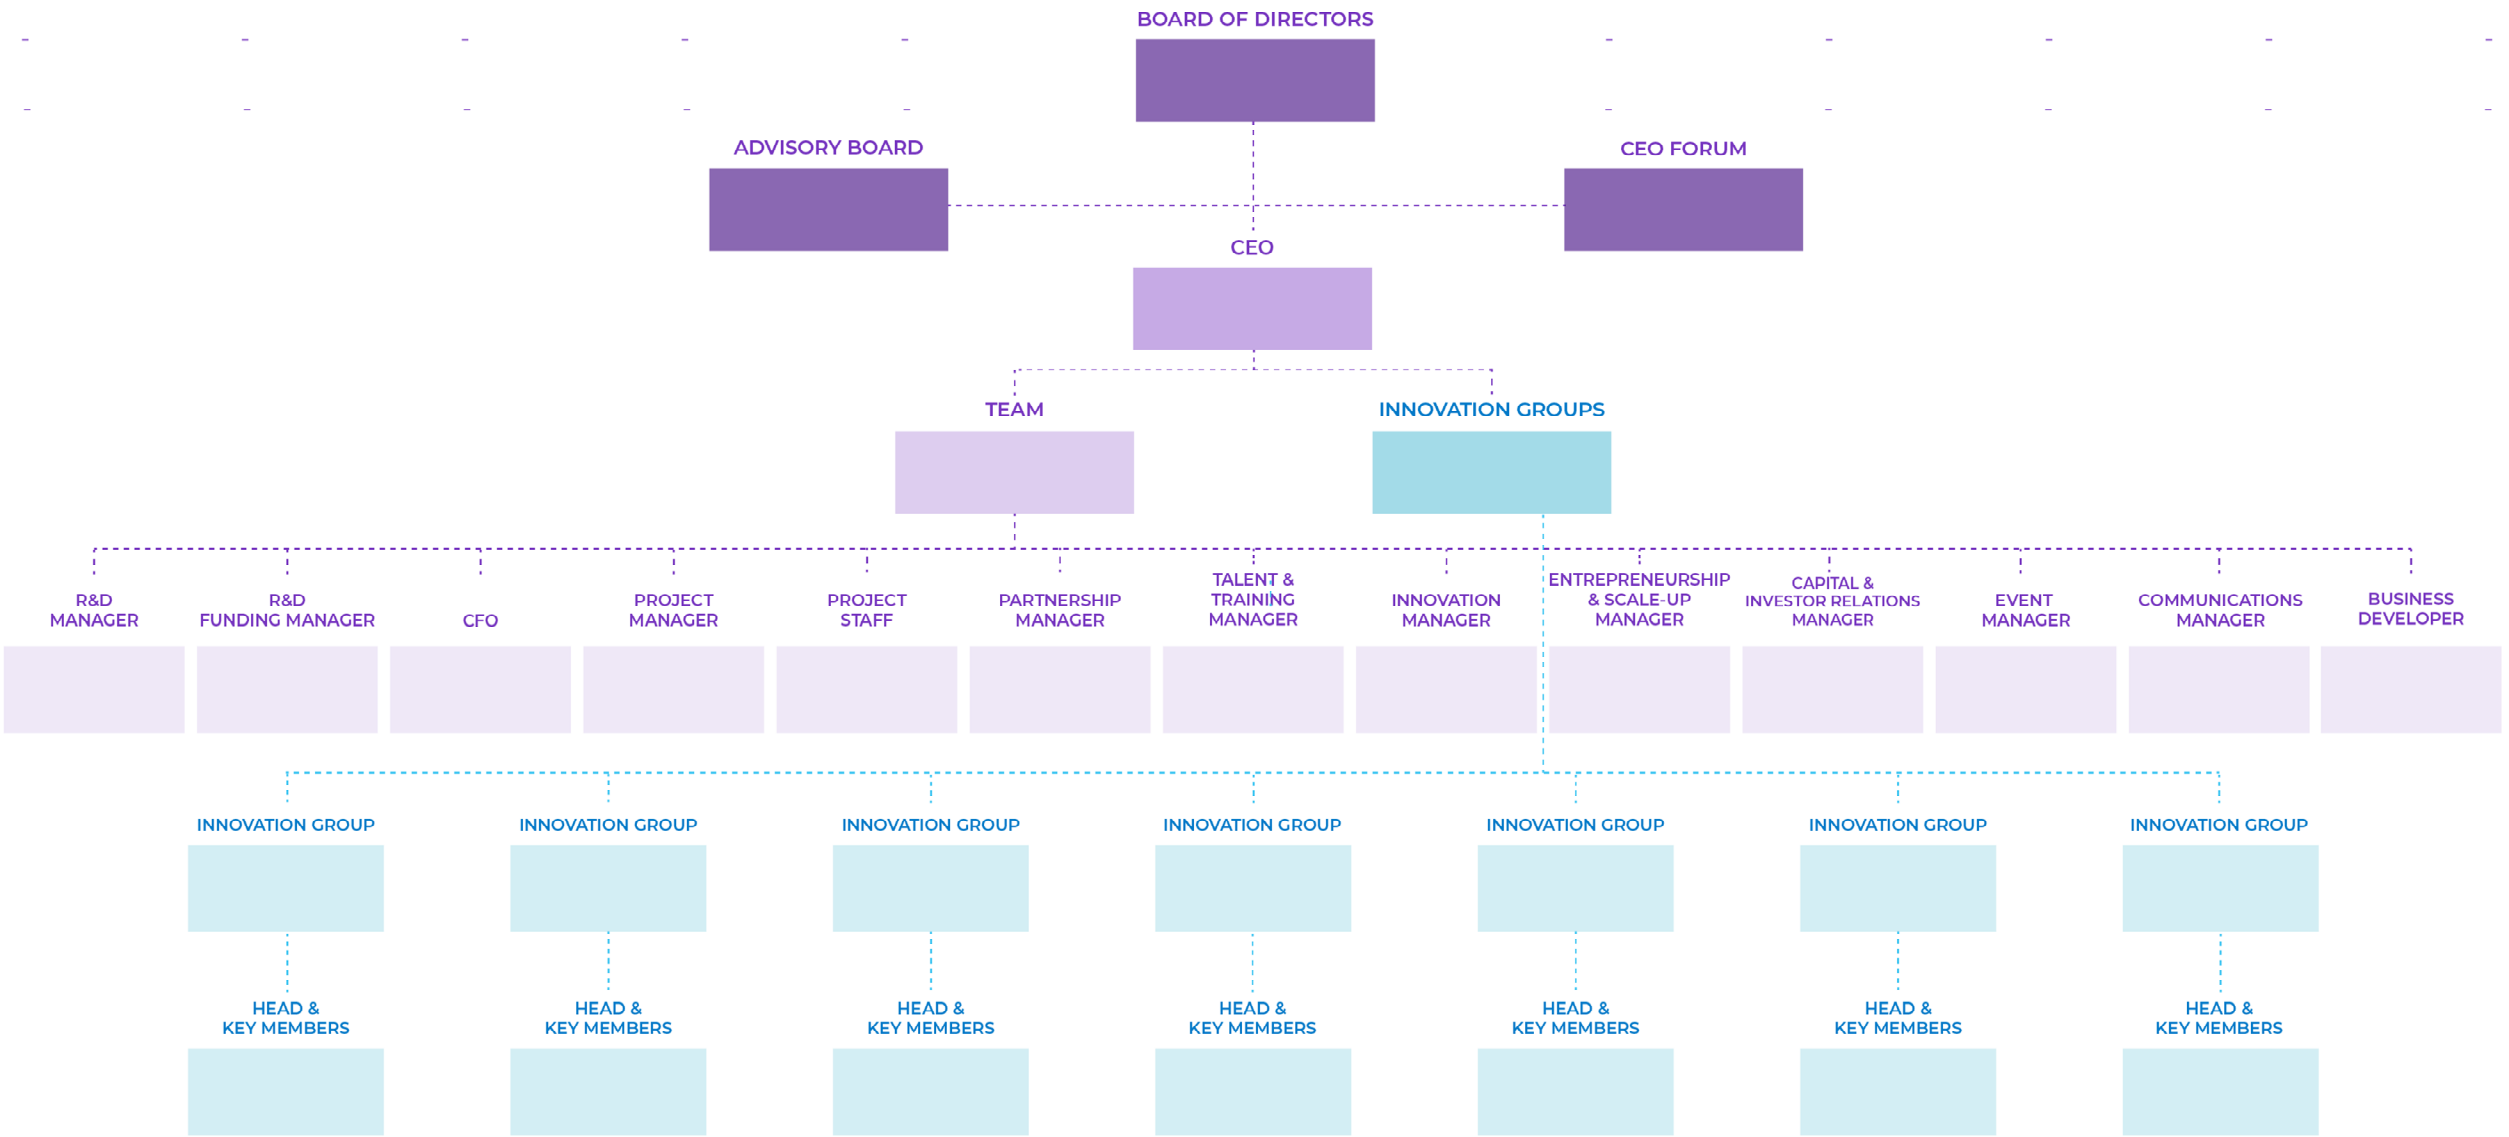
BOARD OF DIRECTORS

ADVISORY BOARD

CEO FORUM

CEO

TEAM

INNOVATION GROUPS

R&D MANAGER

R&D FUNDING MANAGER

CFO

PROJECT MANAGER

PROJECT STAFF

PARTNERSHIP MANAGER

TALENT & TRAINING MANAGER

INNOVATION MANAGER

ENTREPRENEURSHIP & SCALE-UP MANAGER

CAPITAL & INVESTOR RELATIONS MANAGER

EVENT MANAGER

COMMUNICATIONS MANAGER

BUSINESS DEVELOPER

INNOVATION GROUP

INNOVATION GROUP

INNOVATION GROUP

INNOVATION GROUP

INNOVATION GROUP

INNOVATION GROUP

INNOVATION GROUP

HEAD & KEY MEMBERS

HEAD & KEY MEMBERS

HEAD & KEY MEMBERS

HEAD & KEY MEMBERS

HEAD & KEY MEMBERS

HEAD & KEY MEMBERS

HEAD & KEY MEMBERS